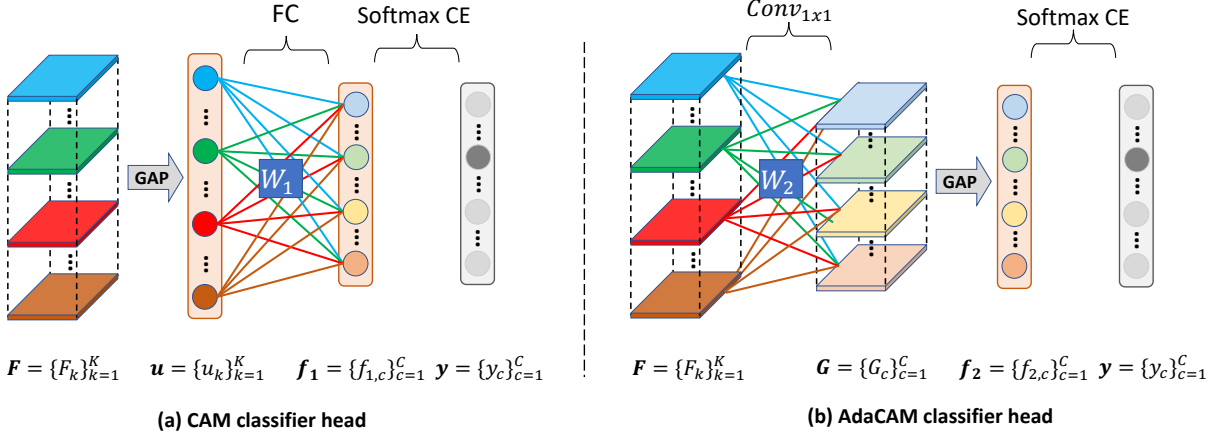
FC

Softmax CE

GAP

$W_1$

$\boldsymbol{F} = \{F_k\}_{k=1}^{K}$ $\boldsymbol{u} = \{u_k\}_{k=1}^{K}$ $\boldsymbol{f_1} = \{f_{1,c}\}_{c=1}^{C}$ $\boldsymbol{y} = \{y_c\}_{c=1}^{C}$

(a) CAM classifier head

$Conv_{1x1}$

Softmax CE

$W_2$

GAP

$\boldsymbol{F} = \{F_k\}_{k=1}^{K}$ $\boldsymbol{G} = \{G_c\}_{c=1}^{C}$ $\boldsymbol{f_2} = \{f_{2,c}\}_{c=1}^{C}$ $\boldsymbol{y} = \{y_c\}_{c=1}^{C}$

(b) AdaCAM classifier head